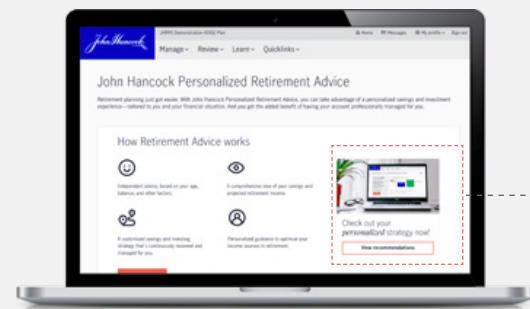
John Hancock

JHRPS Demonstration 401(k) Plan

Home Messages My profile Sign out

Manage ▾ Review ▾ Learn ▾ Quicklinks ▾

John Hancock Personalized Retirement Advice

Retirement planning just got easier. With John Hancock Personalized Retirement Advice, you can take advantage of a personalized savings and investment experience—tailored to you and your financial situation. And you get the added benefit of having your account professionally managed for you.

How Retirement Advice works

Independent advice, based on your age, balance, and other factors.

A comprehensive view of your savings and projected retirement income.

A customized savings and investing strategy that's continuously reviewed and managed for you.

Personalized guidance to optimize your income sources in retirement.

Check out your personalized strategy now!

View recommendations